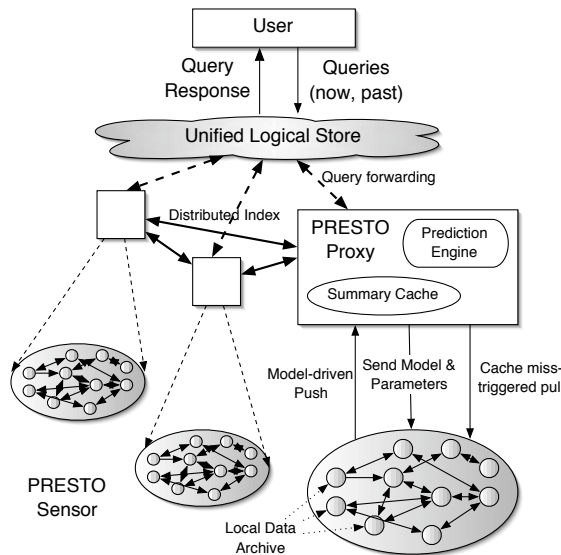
User

Query Response

Queries (now, past)

Unified Logical Store

Query forwarding

Distributed Index

PRESTO Proxy

Prediction Engine

Summary Cache

Model-driven Push

Send Model & Parameters

Cache miss-triggered pul

PRESTO Sensor

Local Data Archive